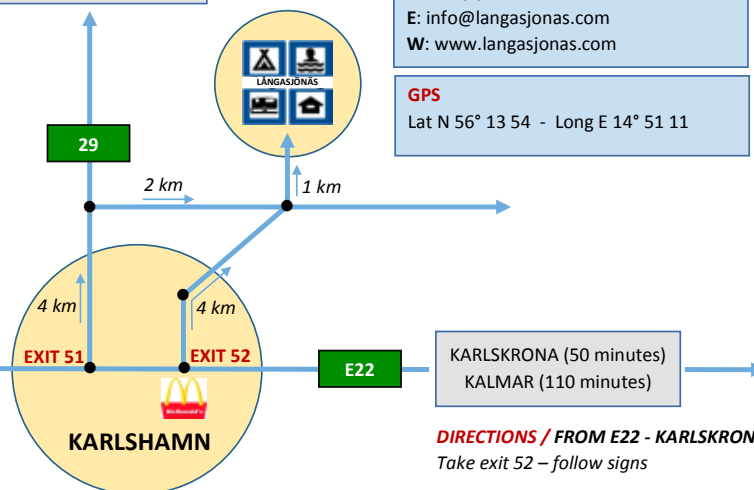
E: info@langasjonas.com
W: www.langasjonas.com

GPS
Lat N 56° 13 54 - Long E 14° 51 11

LÅNGASJÖNÄS

29

2 km

1 km

4 km

4 km

EXIT 51

EXIT 52

E22

KARLSKRONA (50 minutes)
KALMAR (110 minutes)

McDonald's

KARLSHAMN

DIRECTIONS / FROM E22 - KARLSKRON
Take exit 52 – follow signs